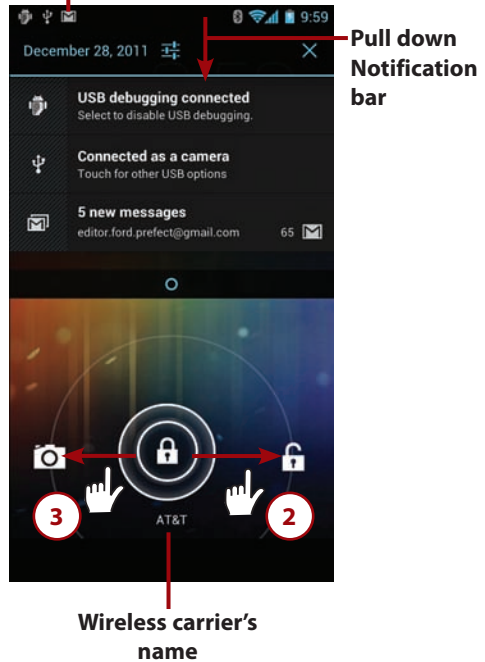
9:59

December 28, 2011

Pull down Notification bar

USB debugging connected
Select to disable USB debugging.

Connected as a camera
Touch for other USB options

5 new messages
editor.ford.prefect@gmail.com 65

3

2

AT&T

Wireless carrier's name